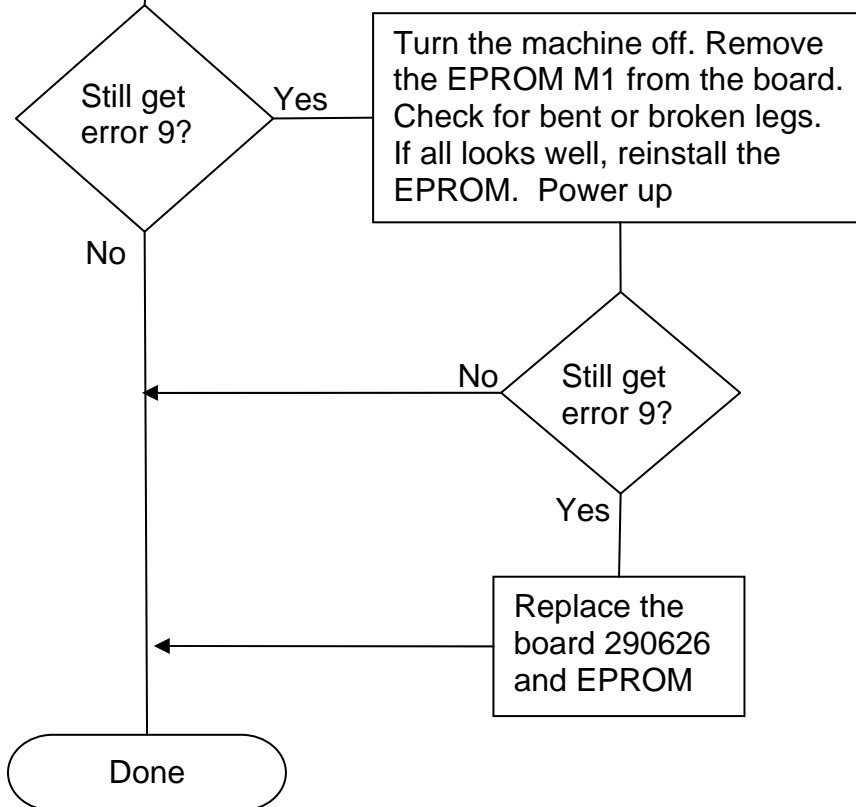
Still get error 9?

Yes

Turn the machine off. Remove the EPROM M1 from the board. Check for bent or broken legs. If all looks well, reinstall the EPROM. Power up

No

No

Still get error 9?

Yes

Replace the board 290626 and EPROM

Done